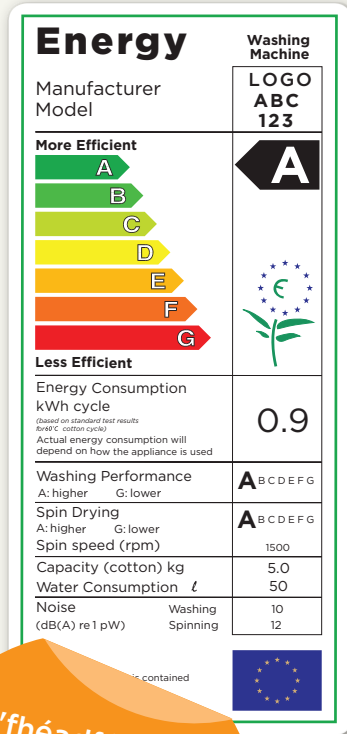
Energy

Washing Machine

Manufacturer
Model

LOGO
ABC
123

More Efficient

A

B

C

D

E

F

G

Less Efficient

A

Energy Consumption
kWh cycle
(based on standard test results for 60°C cotton cycle)
Actual energy consumption will depend on how the appliance is used

0.9

Washing Performance
A: higher G: lower

A B C D E F G

Spin Drying
A: higher G: lower

A B C D E F G

Spin speed (rpm)

1500

Capacity (cotton) kg

5.0

Water Consumption $\ell$

50

Noise
(dB(A) re 1 pW)

Washing

10

Spinning

12

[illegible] is contained

'fhéa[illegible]